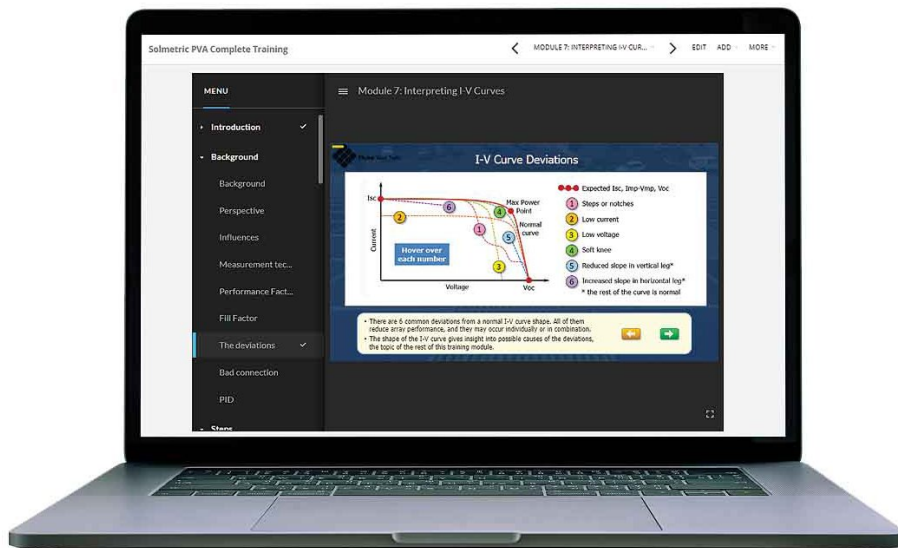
Solmetric PVA Complete Training

MODULE 7: INTERPRETING I-V CUR...

EDIT ADD MORE

MENU

Introduction

Background

Background

Perspective

Influences

Measurement tec...

Performance Fact...

Fill Factor

The deviations

Bad connection

PID

Steps

Module 7: Interpreting I-V Curves

I-V Curve Deviations

Isc

Max Power Point

Normal curve

Current

Hover over each number

Voltage

Voc

1 2 3 4 5 6

Expected Isc, Imp-Vmp, Voc

1 Steps or notches

2 Low current

3 Low voltage

4 Soft knee

5 Reduced slope in vertical leg*

6 Increased slope in horizontal leg*

* the rest of the curve is normal

• There are 6 common deviations from a normal I-V curve shape. All of them reduce array performance, and they may occur individually or in combination.

• The shape of the I-V curve gives insight into possible causes of the deviations, the topic of the rest of this training module.